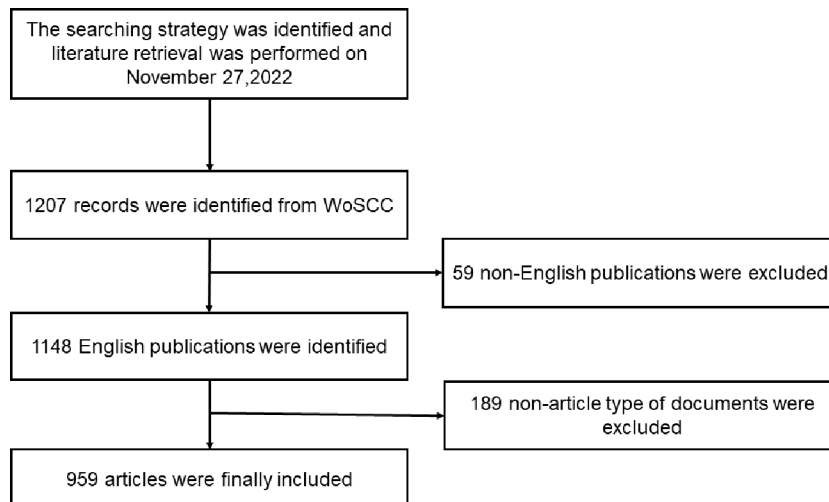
The searching strategy was identified and literature retrieval was performed on November 27,2022

1207 records were identified from WoSCC

59 non-English publications were excluded

1148 English publications were identified

189 non-article type of documents were excluded

959 articles were finally included